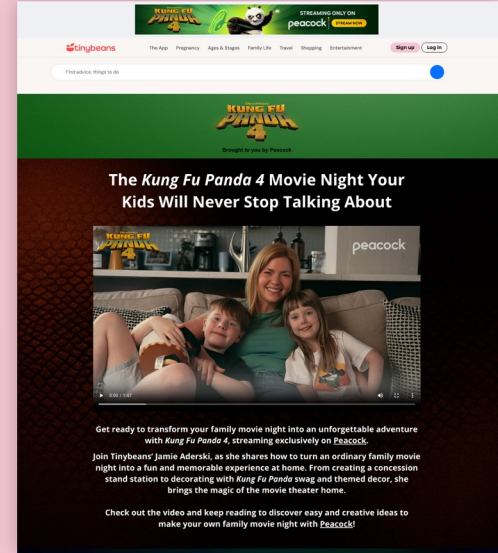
KUNG FU PANDA 4
STREAMING ONLY ON
peacock
STREAM NOW

tinybeans

The App Pregnancy Ages & Stages Family Life Travel Shopping Entertainment

Sign up Log in

Find advice, things to do

KUNG FU PANDA 4

Brought to you by Peacock

The *Kung Fu Panda 4* Movie Night Your Kids Will Never Stop Talking About

KUNG FU PANDA 4

peacock

0:00 / 1:07

Get ready to transform your family movie night into an unforgettable adventure with *Kung Fu Panda 4*, streaming exclusively on Peacock.

Join Tinybeans' Jamie Aderski, as she shares how to turn an ordinary family movie night into a fun and memorable experience at home. From creating a concession stand station to decorating with *Kung Fu Panda* swag and themed decor, she brings the magic of the movie theater home.

Check out the video and keep reading to discover easy and creative ideas to make your own family movie night with Peacock!